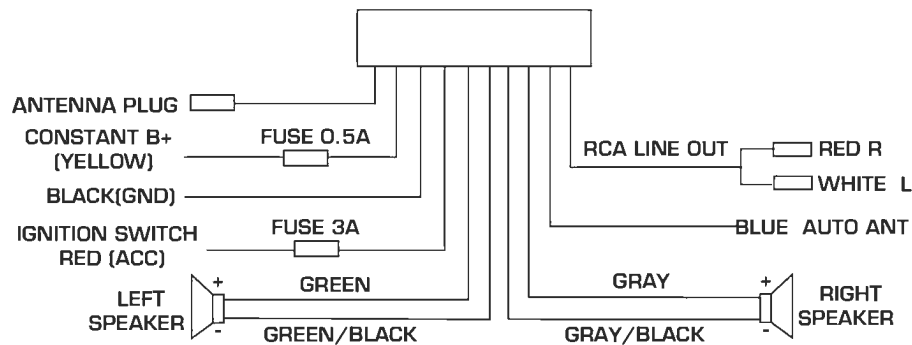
ANTENNA PLUG

CONSTANT B+ (YELLOW)

FUSE 0.5A

BLACK(GND)

IGNITION SWITCH RED (ACC)

FUSE 3A

RCA LINE OUT

RED R

WHITE L

BLUE AUTO ANT

LEFT SPEAKER

+

-

GREEN

GREEN/BLACK

GRAY

GRAY/BLACK

+

-

RIGHT SPEAKER